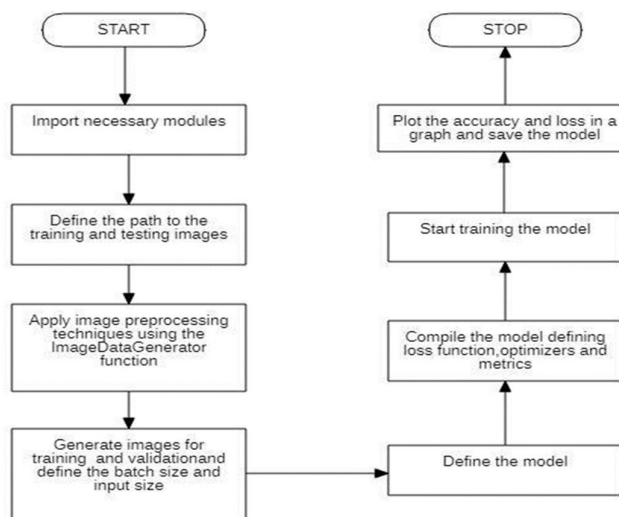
START

Import necessary modules

Define the path to the training and testing images

Apply image preprocessing techniques using the ImageDataGenerator function

Generate images for training and validationand define the batch size and input size

Define the model

Compile the model defining loss function,optimizers and metrics

Start training the model

Plot the accuracy and loss in a graph and save the model

STOP